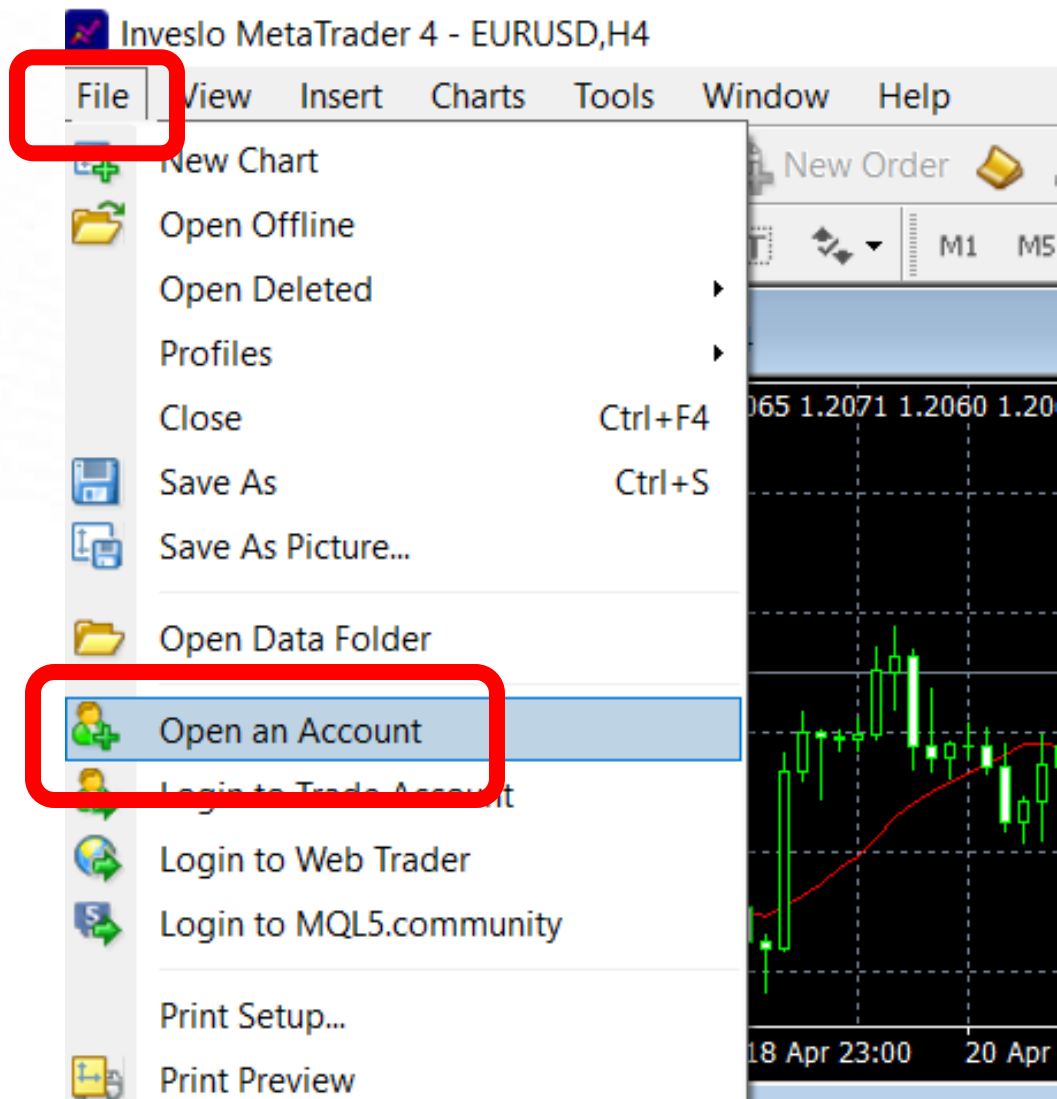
Inveslo MetaTrader 4 - EURUSD,H4

File View Insert Charts Tools Window Help

New Chart
Open Offline
Open Deleted
Profiles
Close Ctrl+F4
Save As Ctrl+S
Save As Picture...
Open Data Folder
Open an Account
Login to Trade Account
Login to Web Trader
Login to MQL5.community
Print Setup...
Print Preview

New Order

M1 M5

065 1.2071 1.2060 1.20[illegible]

18 Apr 23:00 20 Apr